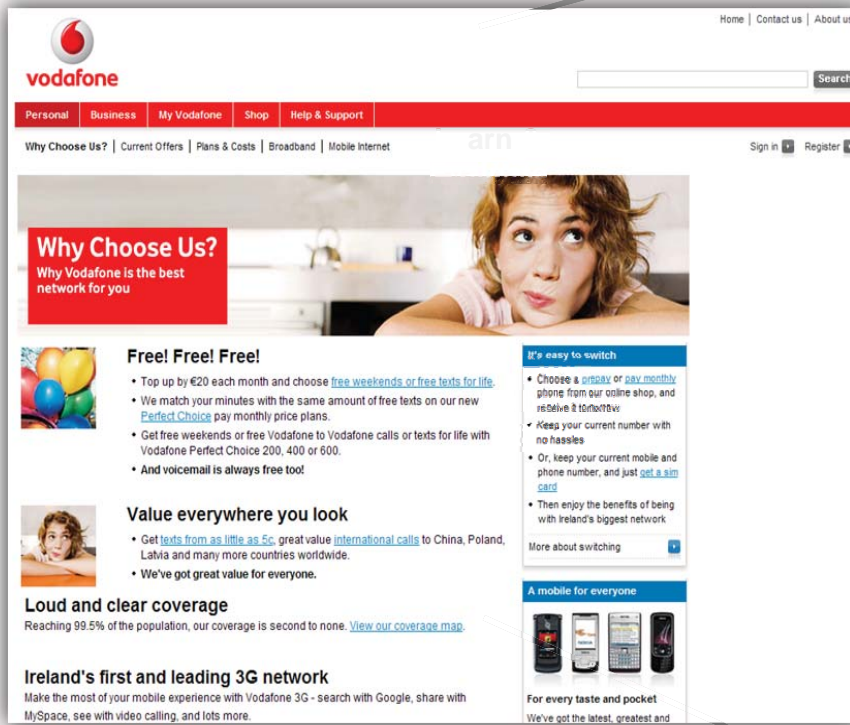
vodafone

Home | Contact us | About us

Search

Personal | Business | My Vodafone | Shop | Help & Support

Why Choose Us? | Current Offers | Plans & Costs | Broadband | Mobile Internet

Sign in | Register

Why Choose Us?
Why Vodafone is the best network for you

Free! Free! Free!

- Top up by €20 each month and choose free weekends or free texts for life.
- We match your minutes with the same amount of free texts on our new Perfect Choice pay monthly price plans.
- Get free weekends or free Vodafone to Vodafone calls or texts for life with Vodafone Perfect Choice 200, 400 or 600.
- And voicemail is always free too!

Value everywhere you look

- Get texts from as little as 5c, great value international calls to China, Poland, Latvia and many more countries worldwide.
- We've got great value for everyone.

Loud and clear coverage
Reaching 99.5% of the population, our coverage is second to none. View our coverage map.

Ireland's first and leading 3G network
Make the most of your mobile experience with Vodafone 3G - search with Google, share with MySpace, see with video calling, and lots more.

It's easy to switch

- Choose a prepay or pay monthly phone from our online shop, and receive it tomorrow
- Keep your current number with no hassles
- Or, keep your current mobile and phone number, and just get a sim card
- Then enjoy the benefits of being with Ireland's biggest network

More about switching

A mobile for everyone

For every taste and pocket
We've got the latest, greatest and